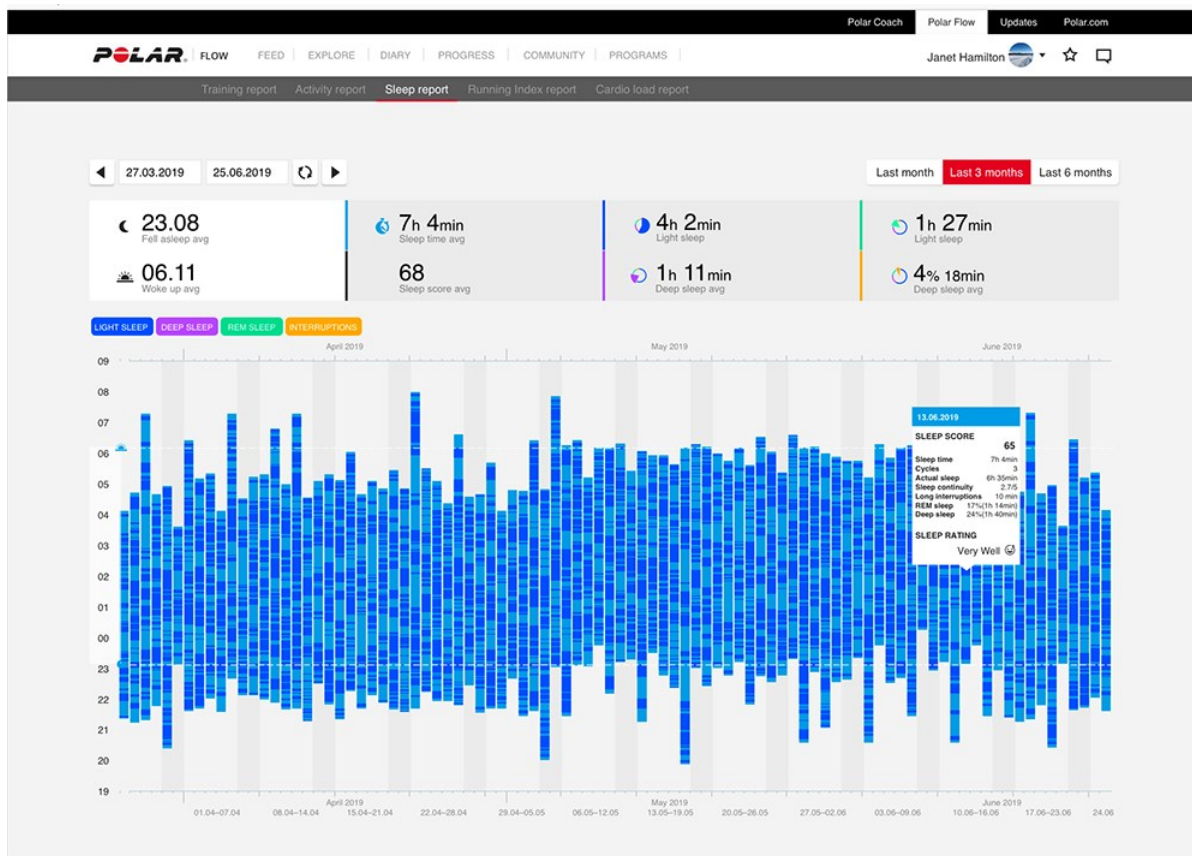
Polar Coach Polar Flow Updates Polar.com

POLAR. FLOW FEED EXPLORE DIARY PROGRESS COMMUNITY PROGRAMS

Janet Hamilton

Training report Activity report Sleep report Running Index report Cardio load report

27.03.2019 25.06.2019

Last month Last 3 months Last 6 months

23.08
Fell asleep avg

06.11
Woke up avg

7h 4min
Sleep time avg

68
Sleep score avg

4h 2min
Light sleep

1h 11min
Deep sleep avg

1h 27min
Light sleep

4% 18min
Deep sleep avg

LIGHT SLEEP DEEP SLEEP REM SLEEP INTERRUPTIONS

April 2019 May 2019 June 2019

09 08 07 06 05 04 03 02 01 00 23 22 21 20 19

13.06.2019
SLEEP SCORE
65
Sleep time 7h 4min
Cycles 3
Actual sleep 6h 35min
Sleep continuity 2.7/5
Long interruptions 10 min
REM sleep 17%(1h 14min)
Deep sleep 24%(1h 40min)
SLEEP RATING
Very Well

April 2019 May 2019 June 2019

01.04–07.04 08.04–14.04 15.04–21.04 22.04–28.04 29.04–05.05 06.05–12.05 13.05–19.05 20.05–26.05 27.05–02.06 03.06–09.06 10.06–16.06 17.06–23.06 24.06